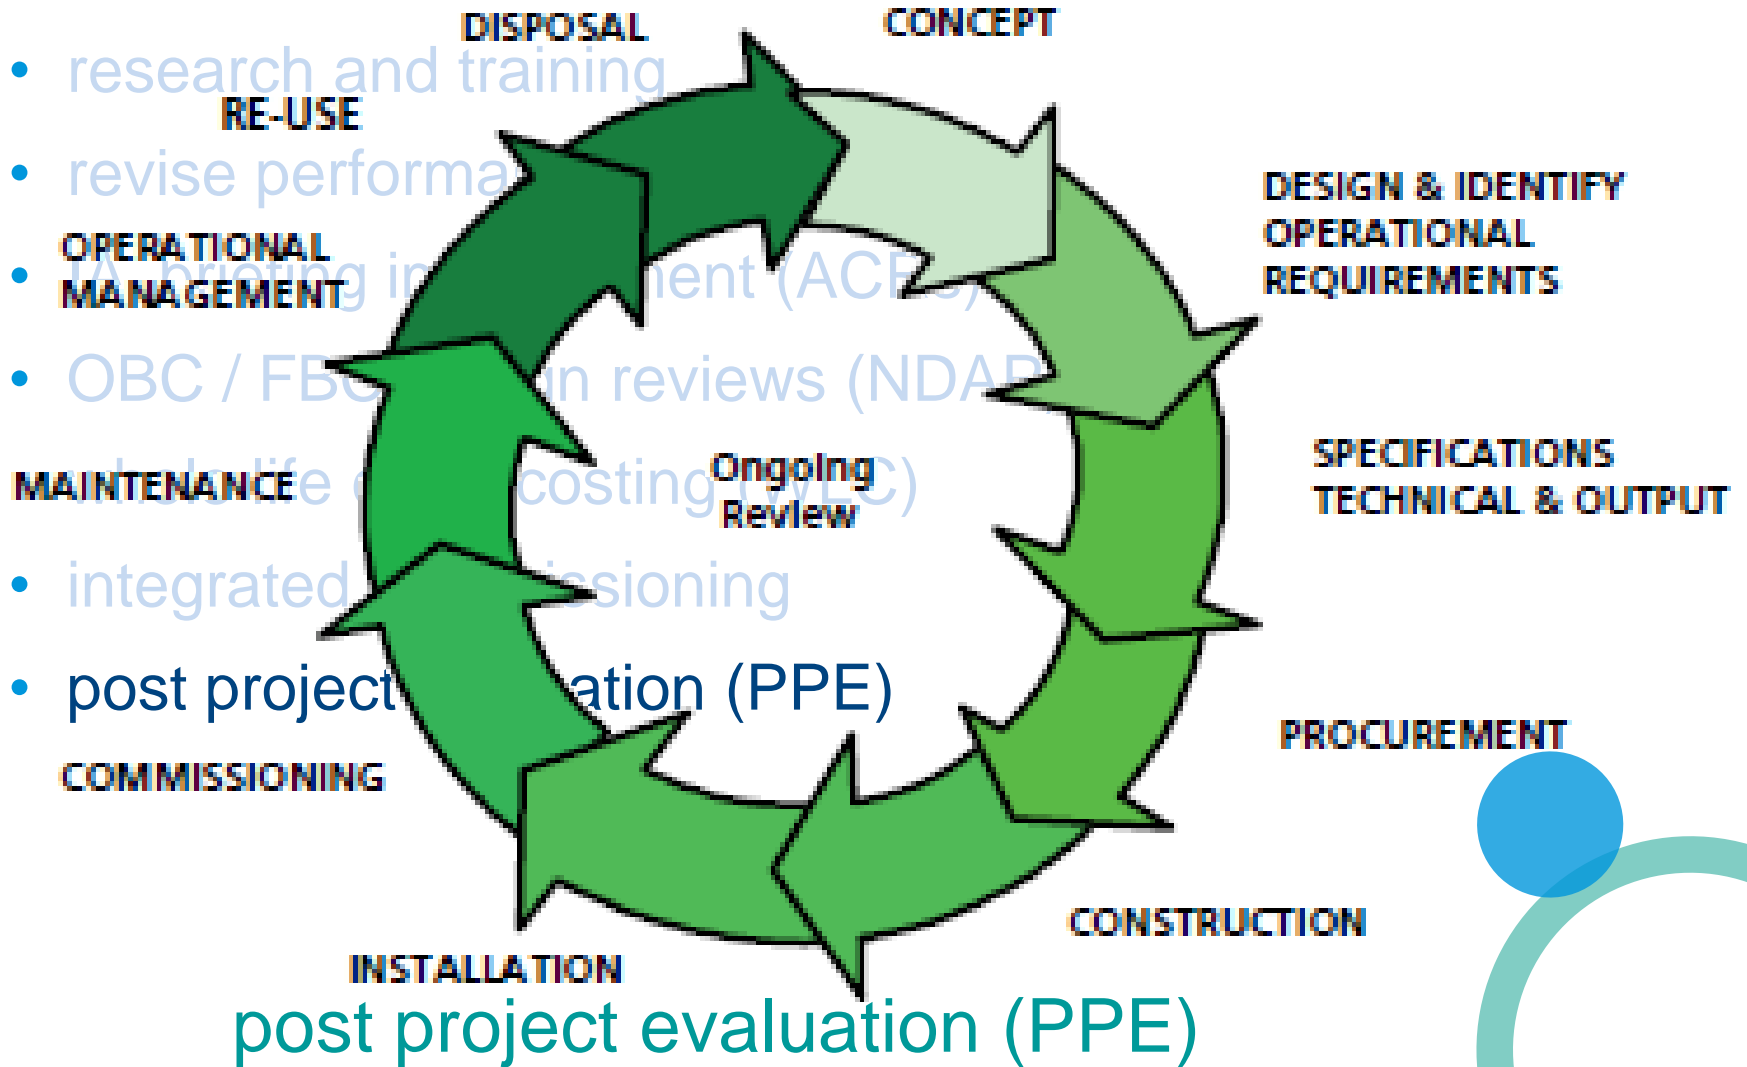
DISPOSAL

CONCEPT

DESIGN & IDENTIFY OPERATIONAL REQUIREMENTS

SPECIFICATIONS TECHNICAL & OUTPUT

PROCUREMENT

CONSTRUCTION

INSTALLATION

COMMISSIONING

MAINTENANCE

OPERATIONAL MANAGEMENT

RE-USE

Ongoing Review

• research and training
• revise performa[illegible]
• IA briefing i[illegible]ent (ACE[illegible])
• OBC / FB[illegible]n reviews (NDA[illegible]
• whole life c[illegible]costing (WLC)
• integrated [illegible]issioning
• post project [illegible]ation (PPE)

post project evaluation (PPE)